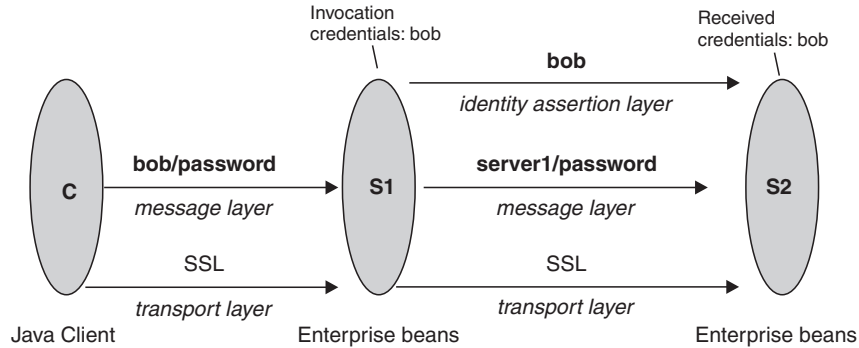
Invocation credentials: bob

Received credentials: bob

bob

identity assertion layer

C

bob/password

message layer

S1

server1/password

message layer

S2

SSL

transport layer

SSL

transport layer

Java Client

Enterprise beans

Enterprise beans